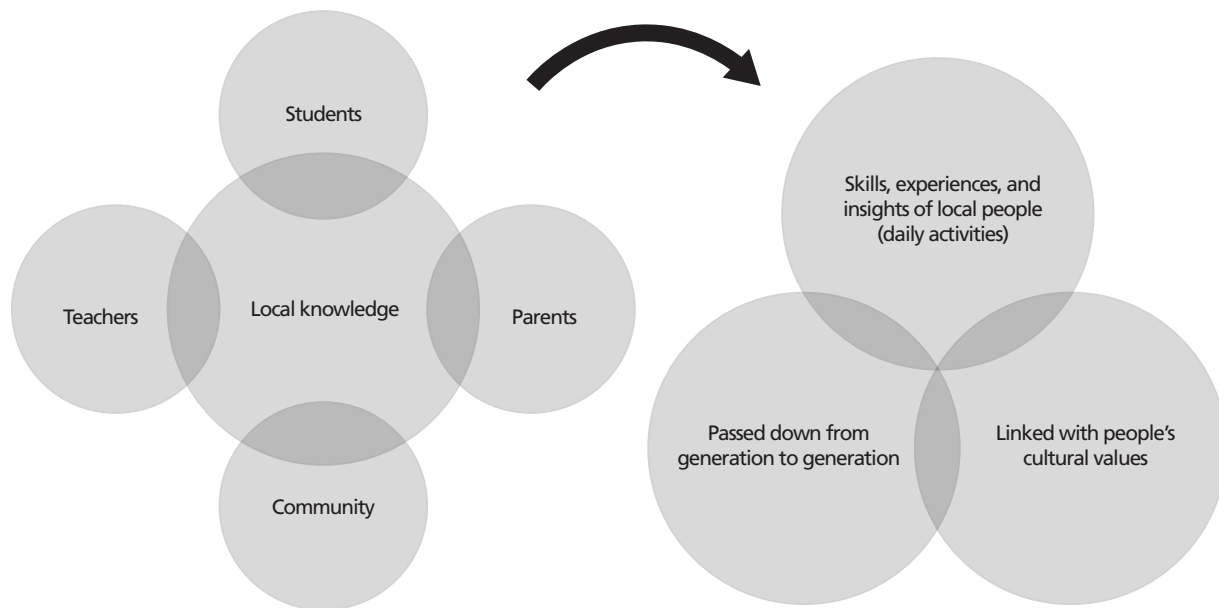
Students

Teachers

Local knowledge

Parents

Community

Skills, experiences, and insights of local people (daily activities)

Passed down from generation to generation

Linked with people's cultural values